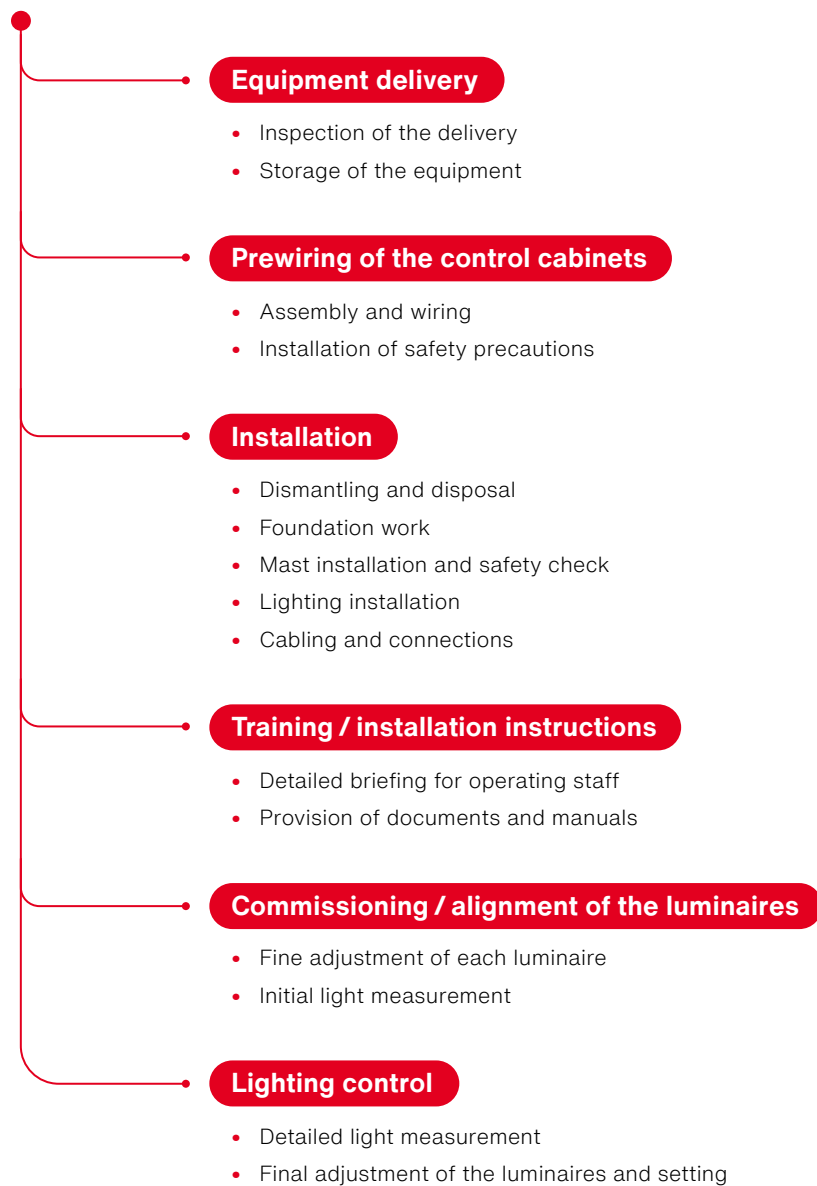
Equipment delivery

- Inspection of the delivery
- Storage of the equipment

Prewiring of the control cabinets

- Assembly and wiring
- Installation of safety precautions

Installation

- Dismantling and disposal
- Foundation work
- Mast installation and safety check
- Lighting installation
- Cabling and connections

Training / installation instructions

- Detailed briefing for operating staff
- Provision of documents and manuals

Commissioning / alignment of the luminaires

- Fine adjustment of each luminaire
- Initial light measurement

Lighting control

- Detailed light measurement
- Final adjustment of the luminaires and setting